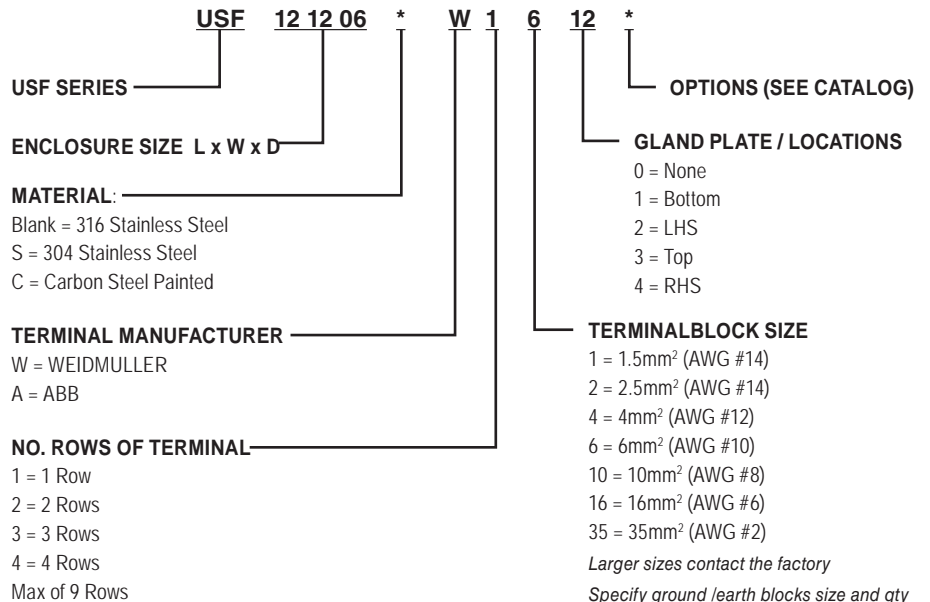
USF 12 12 06 * W 1 6 12 *

USF SERIES

ENCLOSURE SIZE L x W x D

MATERIAL:
Blank = 316 Stainless Steel
S = 304 Stainless Steel
C = Carbon Steel Painted

TERMINAL MANUFACTURER
W = WEIDMULLER
A = ABB

NO. ROWS OF TERMINAL
1 = 1 Row
2 = 2 Rows
3 = 3 Rows
4 = 4 Rows
Max of 9 Rows

OPTIONS (SEE CATALOG)

GLAND PLATE / LOCATIONS
0 = None
1 = Bottom
2 = LHS
3 = Top
4 = RHS

TERMINALBLOCK SIZE
1 = 1.5mm$^2$ (AWG #14)
2 = 2.5mm$^2$ (AWG #14)
4 = 4mm$^2$ (AWG #12)
6 = 6mm$^2$ (AWG #10)
10 = 10mm$^2$ (AWG #8)
16 = 16mm$^2$ (AWG #6)
35 = 35mm$^2$ (AWG #2)
Larger sizes contact the factory
Specify ground /earth blocks size and qty